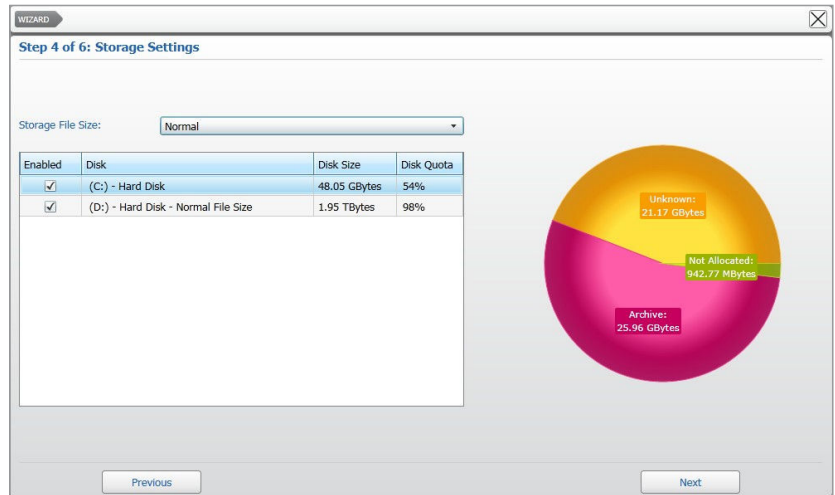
WIZARD

Step 4 of 6: Storage Settings

Storage File Size: Normal

| Enabled | Disk | Disk Size | Disk Quota |
|---|---|---|---|
| ☑ | (C:) - Hard Disk | 48.05 GBytes | 54% |
| ☑ | (D:) - Hard Disk - Normal File Size | 1.95 TBytes | 98% |

Unknown: 21.17 GBytes

Not Allocated: 942.77 MBytes

Archive: 25.96 GBytes

Previous

Next